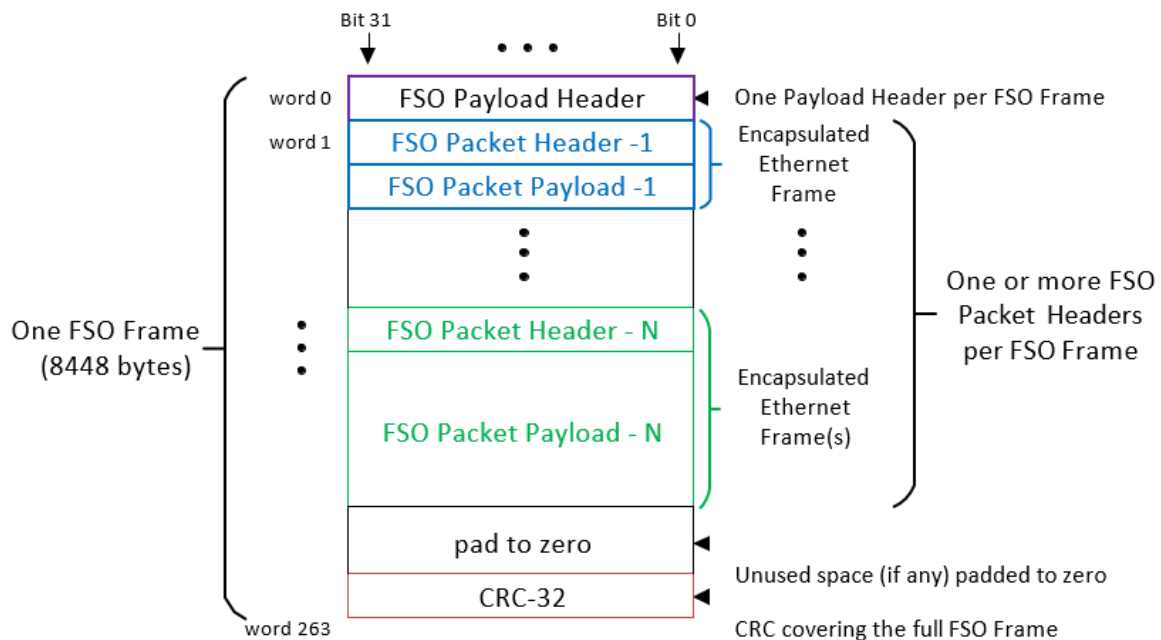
Bit 31

Bit 0

word 0

FSO Payload Header

One Payload Header per FSO Frame

word 1

FSO Packet Header -1

FSO Packet Payload -1

Encapsulated Ethernet Frame

One FSO Frame (8448 bytes)

FSO Packet Header - N

FSO Packet Payload - N

Encapsulated Ethernet Frame(s)

One or more FSO Packet Headers per FSO Frame

pad to zero

Unused space (if any) padded to zero

CRC-32

word 263

CRC covering the full FSO Frame